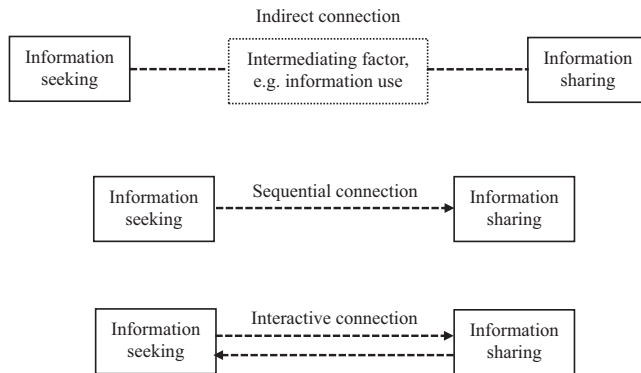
Indirect connection

Information seeking

Intermediating factor, e.g. information use

Information sharing

Information seeking

Sequential connection

Information sharing

Information seeking

Interactive connection

Information sharing